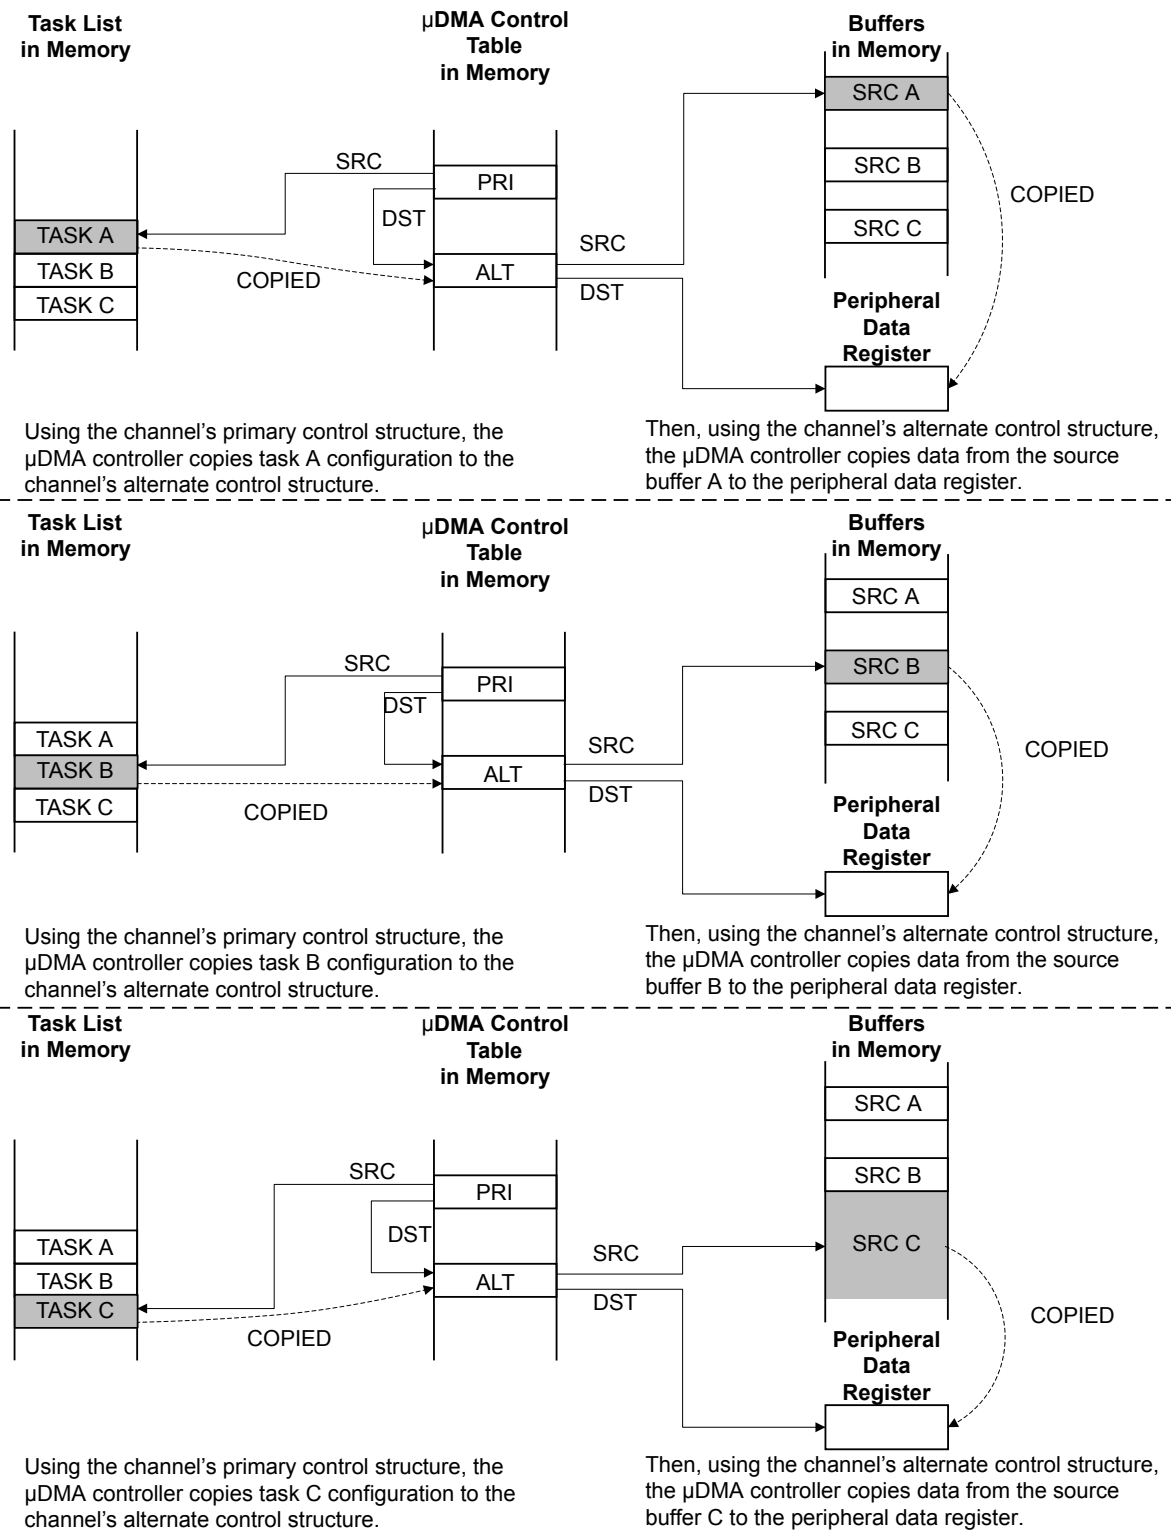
Task List in Memory

µDMA Control Table in Memory

Buffers in Memory

SRC A

SRC B

SRC C

COPIED

SRC

PRI

DST

TASK A

TASK B

TASK C

COPIED

ALT

SRC

DST

Peripheral Data Register

Using the channel's primary control structure, the µDMA controller copies task A configuration to the channel's alternate control structure.

Then, using the channel's alternate control structure, the µDMA controller copies data from the source buffer A to the peripheral data register.

Task List in Memory

µDMA Control Table in Memory

Buffers in Memory

SRC A

SRC B

SRC C

SRC

PRI

DST

TASK A

TASK B

TASK C

COPIED

ALT

SRC

DST

COPIED

Peripheral Data Register

Using the channel's primary control structure, the µDMA controller copies task B configuration to the channel's alternate control structure.

Then, using the channel's alternate control structure, the µDMA controller copies data from the source buffer B to the peripheral data register.

Task List in Memory

µDMA Control Table in Memory

Buffers in Memory

SRC A

SRC B

SRC C

SRC

PRI

DST

TASK A

TASK B

TASK C

COPIED

ALT

SRC

DST

COPIED

Peripheral Data Register

Using the channel's primary control structure, the µDMA controller copies task C configuration to the channel's alternate control structure.

Then, using the channel's alternate control structure, the µDMA controller copies data from the source buffer C to the peripheral data register.